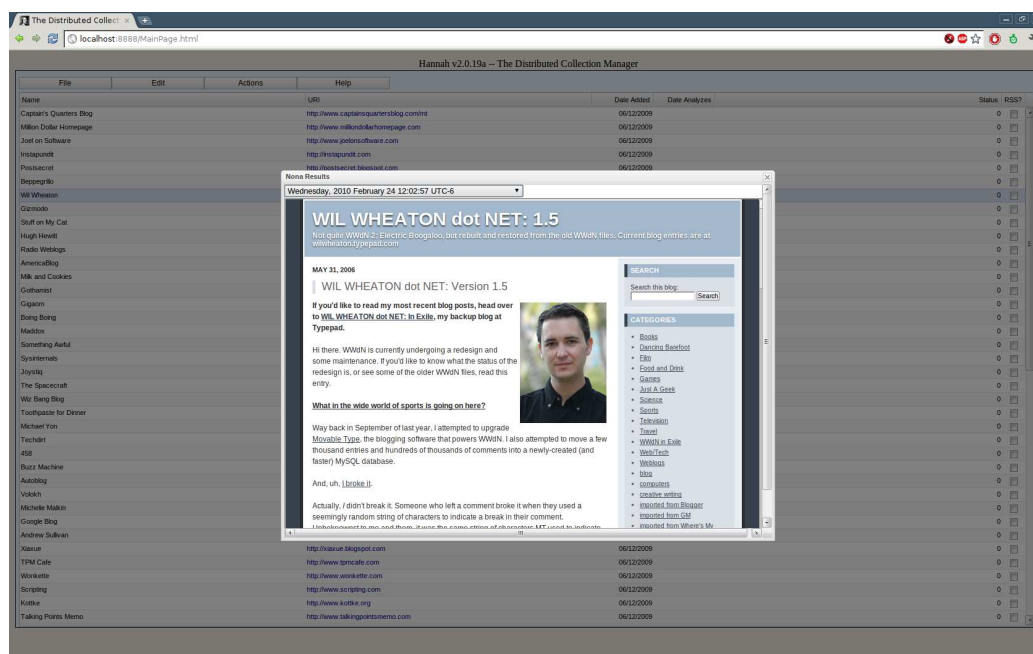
The Distributed Collect ×

localhost:8888/MainPage.html

Hannah v2.0.19a -- The Distributed Collection Manager

File | Edit | Actions | Help

| Name | URI | Date Added | Date Analyzes | Status | RSS? |
|---|---|---|---|---|---|
| Captain's Quarters Blog | http://www.captainsquartersblog.com/mt | 06/12/2009 | | 0 | |
| Million Dollar Homepage | http://www.milliondollarhomepage.com | 06/12/2009 | | 0 | |
| Joel on Software | http://www.joelonsoftware.com | 06/12/2009 | | 0 | |
| Instapundit | http://instapundit.com | 06/12/2009 | | 0 | |
| Postsecret | http://postsecret.blogspot.com | 06/12/2009 | | 0 | |
| Beppegrillo | | | | 0 | |
| Wil Wheaton | | | | 0 | |
| Gizmodo | | | | 0 | |
| Stuff on My Cat | | | | 0 | |
| Hugh Hewitt | | | | 0 | |
| Radio Weblogs | | | | 0 | |
| AmericaBlog | | | | 0 | |
| Milk and Cookies | | | | 0 | |
| Gothamist | | | | 0 | |
| Gigaom | | | | 0 | |
| Boing Boing | | | | 0 | |
| Maddox | | | | 0 | |
| Something Awful | | | | 0 | |
| Sysinternals | | | | 0 | |
| Joystiq | | | | 0 | |
| The Spacecraft | | | | 0 | |
| Wiz Bang Blog | | | | 0 | |
| Toothpaste for Dinner | | | | 0 | |
| Michael Yon | | | | 0 | |
| Techdirt | | | | 0 | |
| 458 | | | | 0 | |
| Buzz Machine | | | | 0 | |
| Autoblog | | | | 0 | |
| Volokh | | | | 0 | |
| Michelle Malkin | | | | 0 | |
| Google Blog | | | | 0 | |
| Andrew Sullivan | | | | 0 | |
| Xiaxue | http://xiaxue.blogspot.com | 06/12/2009 | | 0 | |
| TPM Cafe | http://www.tpmcafe.com | 06/12/2009 | | 0 | |
| Wonkette | http://www.wonkette.com | 06/12/2009 | | 0 | |
| Scripting | http://www.scripting.com | 06/12/2009 | | 0 | |
| Kottke | http://www.kottke.org | 06/12/2009 | | 0 | |
| Talking Points Memo | http://www.talkingpointsmemo.com | 06/12/2009 | | 0 | |

Nona Results

Wednesday, 2010 February 24 12:02:57 UTC-6

WIL WHEATON dot NET: 1.5

Not quite WWdN 2: Electric Boogaloo, but rebuilt and restored from the old WWdN files. Current blog entries are at wilwheaton.typepad.com

MAY 31, 2006

WIL WHEATON dot NET: Version 1.5

If you'd like to read my most recent blog posts, head over to WIL WHEATON dot NET: In Exile, my backup blog at Typepad.

Hi there. WWdN is currently undergoing a redesign and some maintenance. If you'd like to know what the status of the redesign is, or see some of the older WWdN files, read this entry.

What in the wide world of sports is going on here?

Way back in September of last year, I attempted to upgrade Movable Type, the blogging software that powers WWdN. I also attempted to move a few thousand entries and hundreds of thousands of comments into a newly-created (and faster) MySQL database.

And, uh, I broke it.

Actually, I didn't break it. Someone who left a comment broke it when they used a seemingly random string of characters to indicate a break in their comment. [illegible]

SEARCH

Search this blog:

Search

CATEGORIES

Books
Dancing Barefoot
Film
Food and Drink
Games
Just A Geek
Science
Sports
Television
Travel
WWdN in Exile
Web/Tech
Weblogs
blog
computers
creative writing
imported from Blogger
imported from GM
imported from Where's My